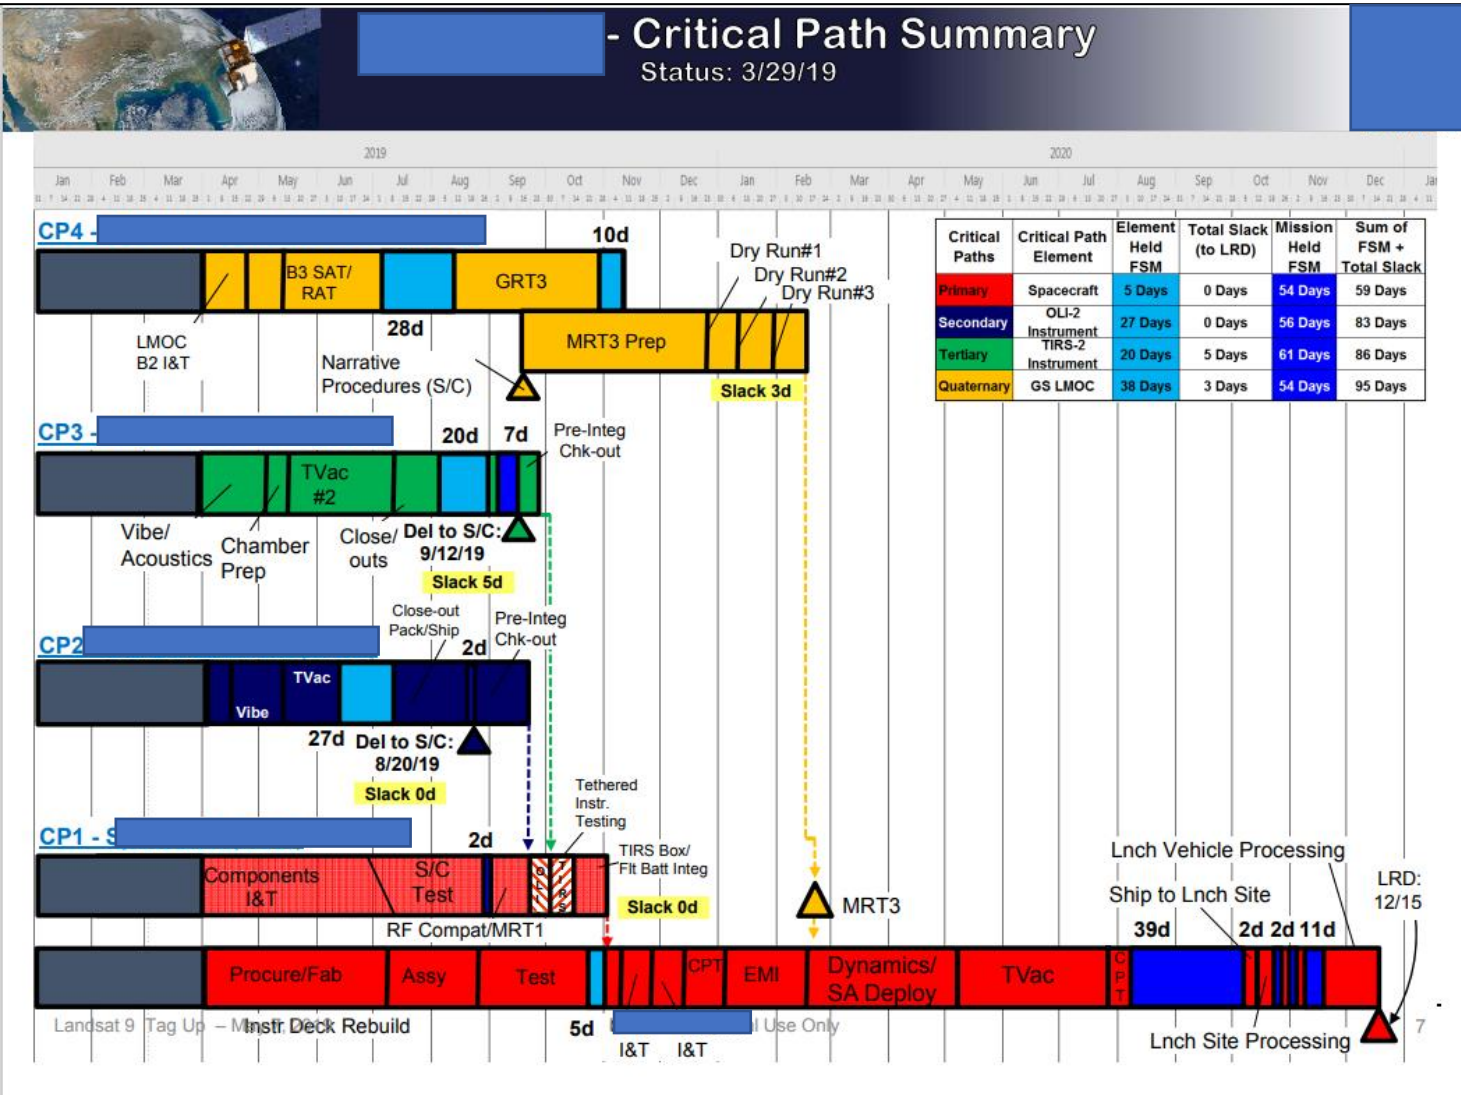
- Critical Path Summary
Status: 3/29/19

2019
2020
Jan Feb Mar Apr May Jun Jul Aug Sep Oct Nov Dec Jan Feb Mar Apr May Jun Jul Aug Sep Oct Nov Dec Jan

CP4 -
10d
B3 SAT/ RAT
GRT3
LMOC B2 I&T
28d
Narrative Procedures (S/C)
MRT3 Prep
Dry Run#1
Dry Run#2
Dry Run#3
Slack 3d

| Critical Paths | Critical Path Element | Element Held FSM | Total Slack (to LRD) | Mission Held FSM | Sum of FSM + Total Slack |
|---|---|---|---|---|---|
| Primary | Spacecraft | 5 Days | 0 Days | 54 Days | 59 Days |
| Secondary | OLI-2 Instrument | 27 Days | 0 Days | 56 Days | 83 Days |
| Tertiary | TIRS-2 Instrument | 20 Days | 5 Days | 61 Days | 86 Days |
| Quaternary | GS LMOC | 38 Days | 3 Days | 54 Days | 95 Days |

CP3 -
20d
7d
Pre-Integ Chk-out
TVac #2
Vibe/ Acoustics
Chamber Prep
Close/ outs
Del to S/C: 9/12/19
Slack 5d

CP2
Close-out Pack/Ship
Pre-Integ Chk-out
2d
TVac
Vibe
27d
Del to S/C: 8/20/19
Slack 0d

CP1 - S
2d
Tethered Instr. Testing
Components I&T
S/C Test
TIRS Box/ Flt Batt Integ
Slack 0d
RF Compat/MRT1
MRT3
Lnch Vehicle Processing
Ship to Lnch Site
LRD: 12/15
39d
2d 2d 11d
Procure/Fab
Assy
Test
CPT
EMI
Dynamics/ SA Deploy
TVac
CPT
Landsat 9 Tag Up – M Instr Deck Rebuild
5d
l Use Only
I&T I&T
Lnch Site Processing
7